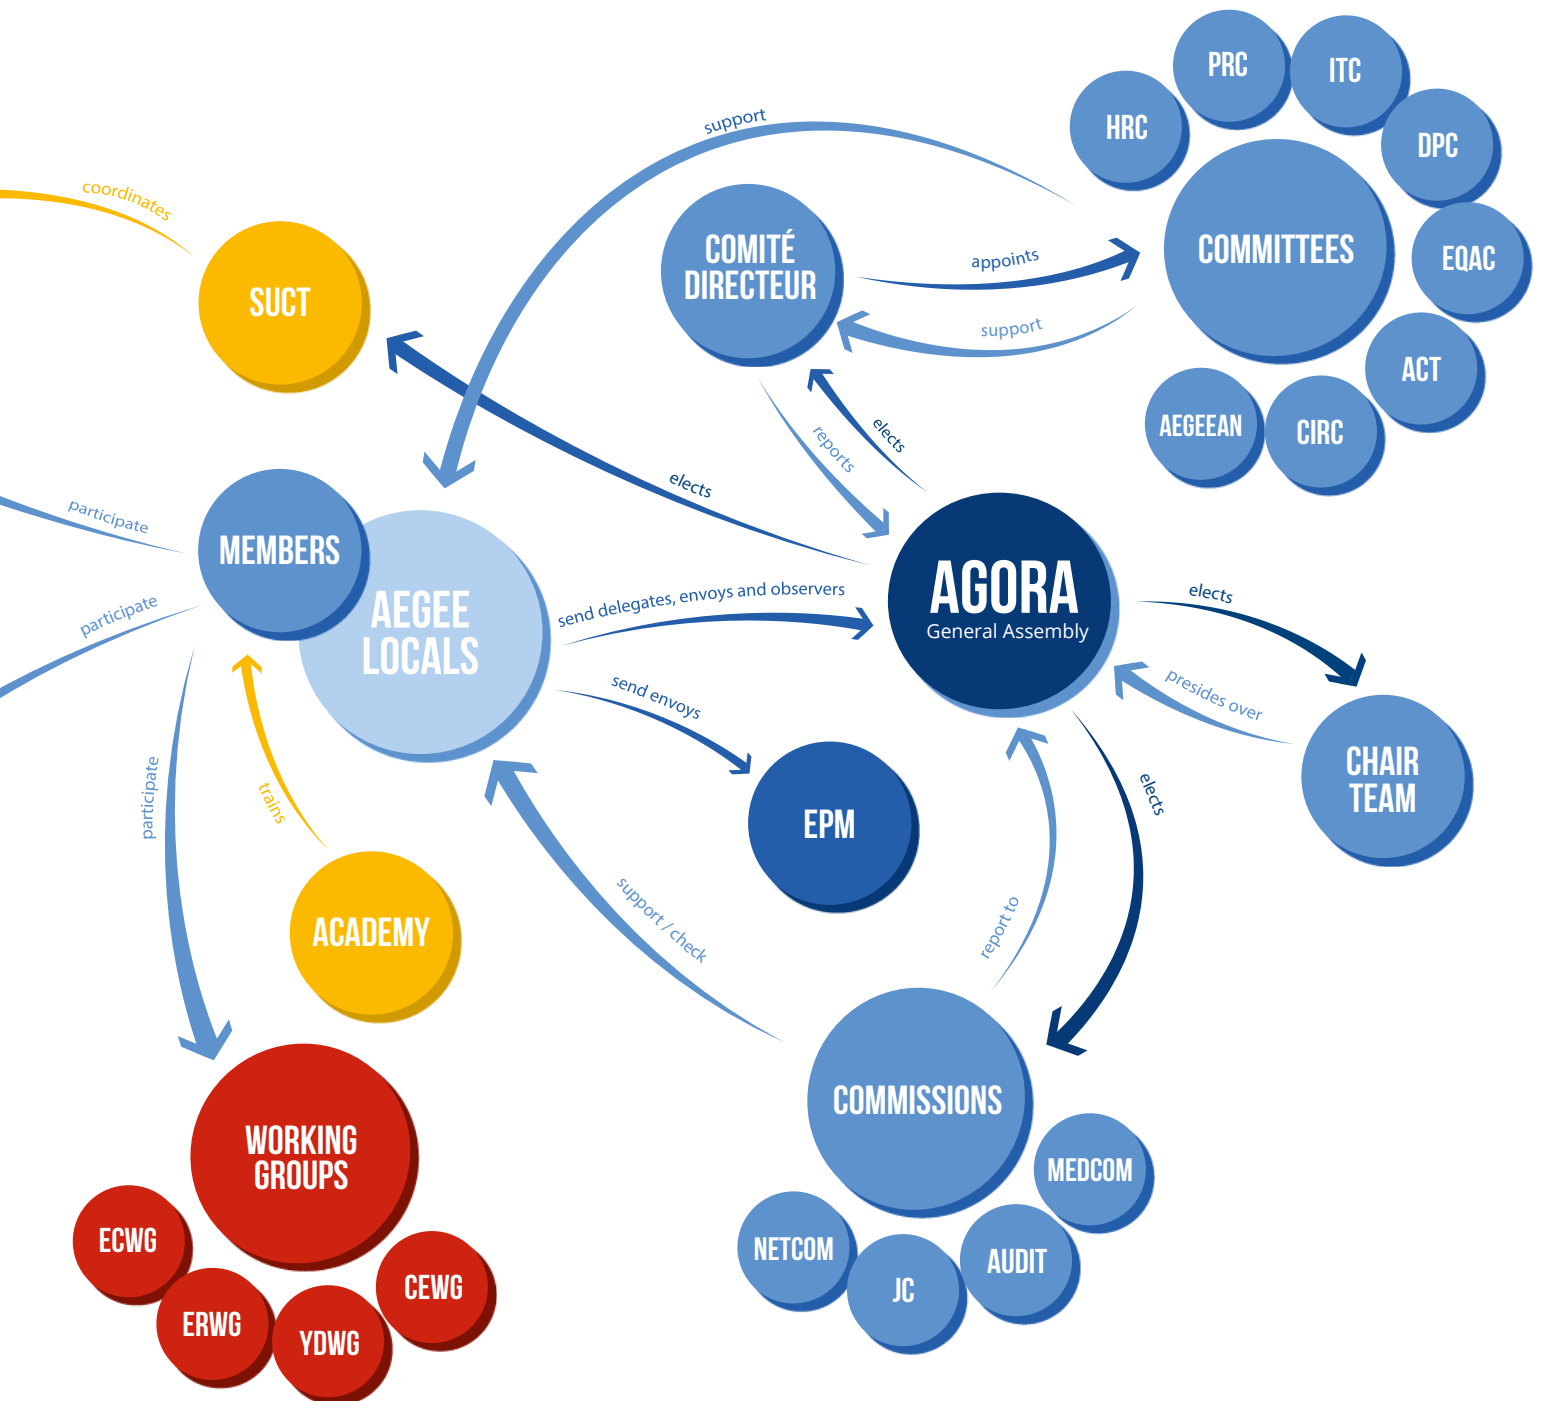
coordinates

SUCT

support

COMITÉ DIRECTEUR

appoints

support

PRC

ITC

HRC

DPC

COMMITTEES

EQAC

ACT

AEGEEAN

CIRC

reports

elects

elects

participate

MEMBERS

AEGEE LOCALS

participate

send delegates, envoys and observers

AGORA
General Assembly

elects

presides over

CHAIR TEAM

send envoys

EPM

participate

trains

ACADEMY

support / check

report to

elects

COMMISSIONS

MEDCOM

NETCOM

JC

AUDIT

WORKING GROUPS

ECWG

ERWG

YDWG

CEWG